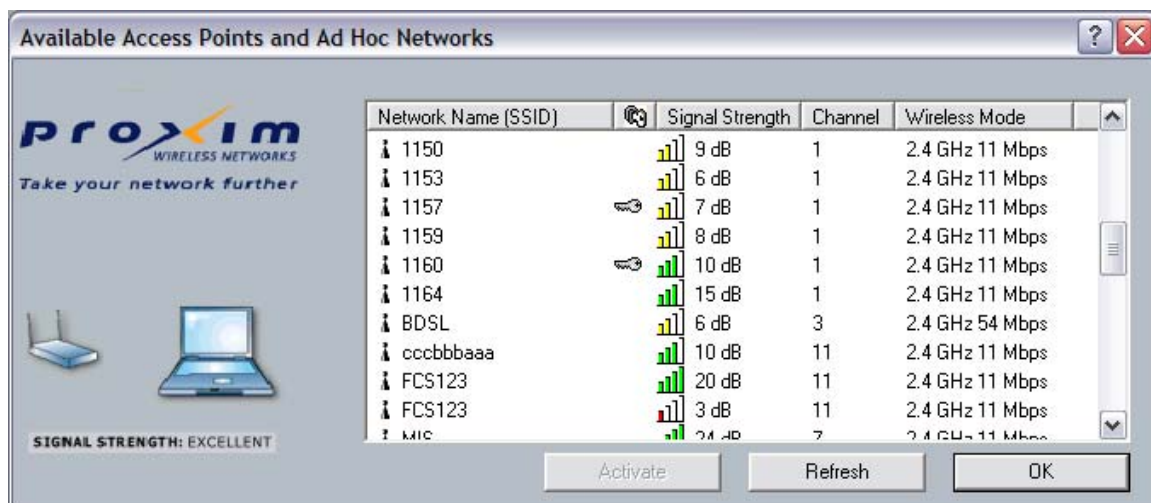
Available Access Points and Ad Hoc Networks

proxim
WIRELESS NETWORKS
Take your network further

| Network Name (SSID) | | Signal Strength | Channel | Wireless Mode |
|---|---|---|---|---|
| 1150 | | 9 dB | 1 | 2.4 GHz 11 Mbps |
| 1153 | | 6 dB | 1 | 2.4 GHz 11 Mbps |
| 1157 | | 7 dB | 1 | 2.4 GHz 11 Mbps |
| 1159 | | 8 dB | 1 | 2.4 GHz 11 Mbps |
| 1160 | | 10 dB | 1 | 2.4 GHz 11 Mbps |
| 1164 | | 15 dB | 1 | 2.4 GHz 11 Mbps |
| BDSL | | 6 dB | 3 | 2.4 GHz 54 Mbps |
| cccbbbaaa | | 10 dB | 11 | 2.4 GHz 11 Mbps |
| FCS123 | | 20 dB | 11 | 2.4 GHz 11 Mbps |
| FCS123 | | 3 dB | 11 | 2.4 GHz 11 Mbps |
| MIS | | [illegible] | 7 | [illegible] |

SIGNAL STRENGTH: EXCELLENT

Activate Refresh OK